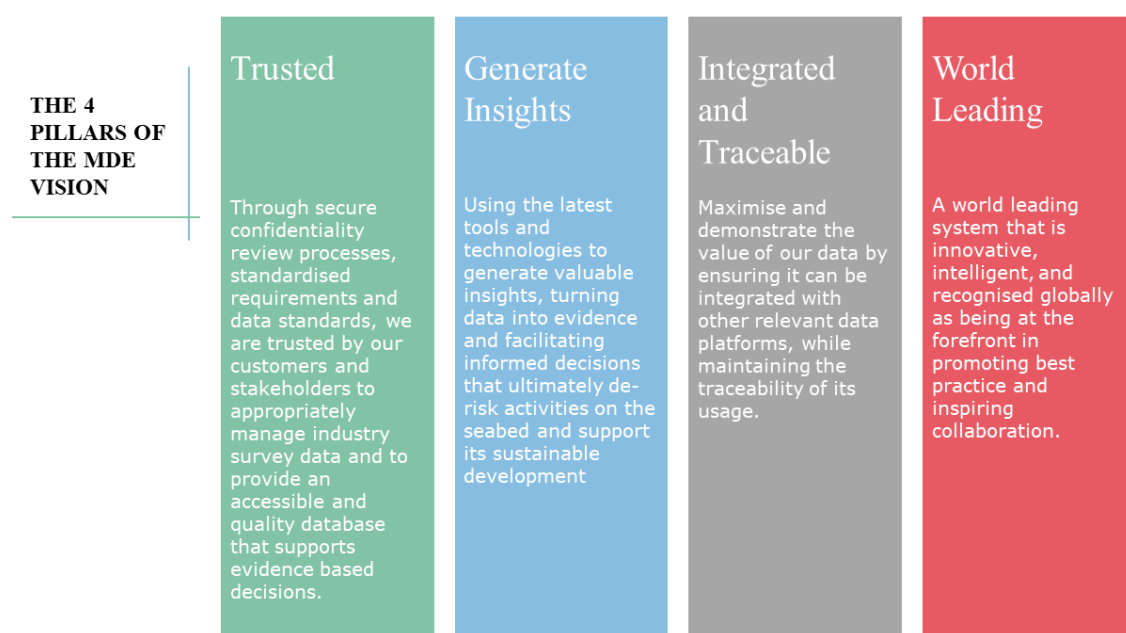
THE 4 PILLARS OF THE MDE VISION

Trusted

Through secure confidentiality review processes, standardised requirements and data standards, we are trusted by our customers and stakeholders to appropriately manage industry survey data and to provide an accessible and quality database that supports evidence based decisions.

Generate Insights

Using the latest tools and technologies to generate valuable insights, turning data into evidence and facilitating informed decisions that ultimately de-risk activities on the seabed and support its sustainable development

Integrated and Traceable

Maximise and demonstrate the value of our data by ensuring it can be integrated with other relevant data platforms, while maintaining the traceability of its usage.

World Leading

A world leading system that is innovative, intelligent, and recognised globally as being at the forefront in promoting best practice and inspiring collaboration.